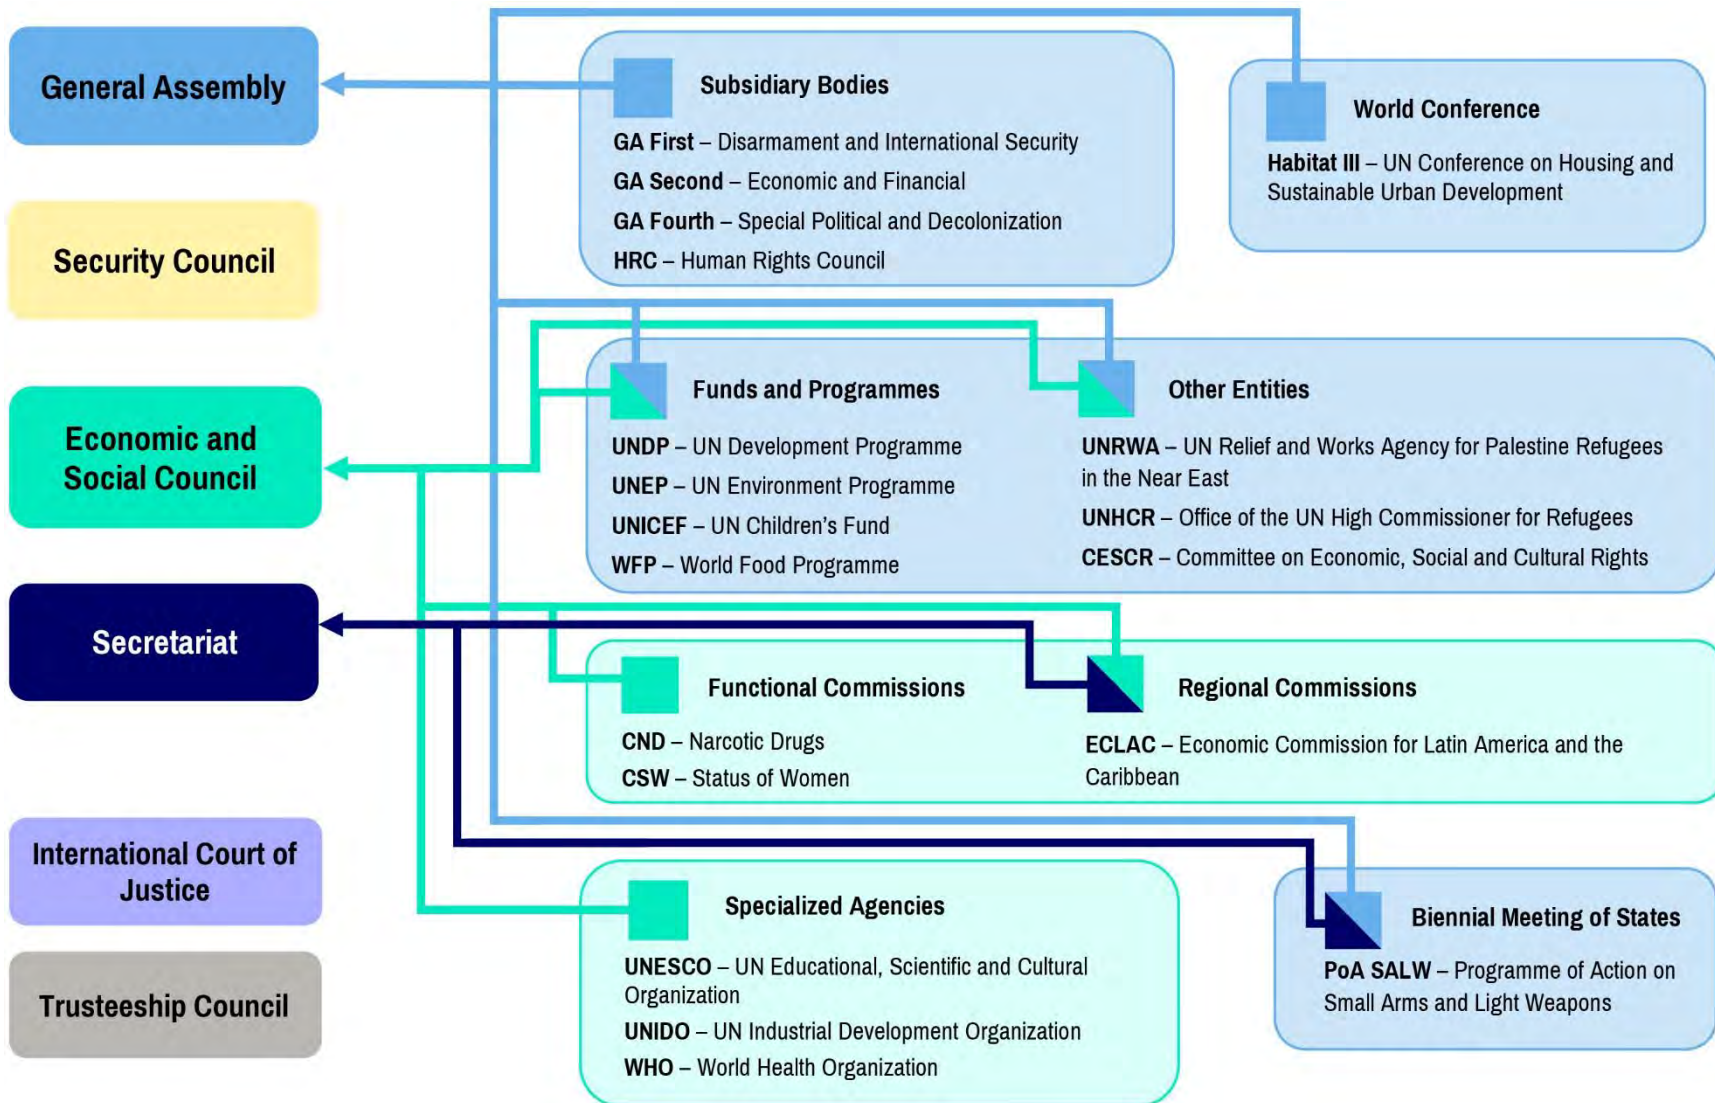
General Assembly

Security Council

Economic and Social Council

Secretariat

International Court of Justice

Trusteeship Council

Subsidiary Bodies

GA First – Disarmament and International Security

GA Second – Economic and Financial

GA Fourth – Special Political and Decolonization

HRC – Human Rights Council

World Conference

Habitat III – UN Conference on Housing and Sustainable Urban Development

Funds and Programmes

UNDP – UN Development Programme

UNEP – UN Environment Programme

UNICEF – UN Children's Fund

WFP – World Food Programme

Other Entities

UNRWA – UN Relief and Works Agency for Palestine Refugees in the Near East

UNHCR – Office of the UN High Commissioner for Refugees

CESCR – Committee on Economic, Social and Cultural Rights

Functional Commissions

CND – Narcotic Drugs

CSW – Status of Women

Regional Commissions

ECLAC – Economic Commission for Latin America and the Caribbean

Specialized Agencies

UNESCO – UN Educational, Scientific and Cultural Organization

UNIDO – UN Industrial Development Organization

WHO – World Health Organization

Biennial Meeting of States

PoA SALW – Programme of Action on Small Arms and Light Weapons